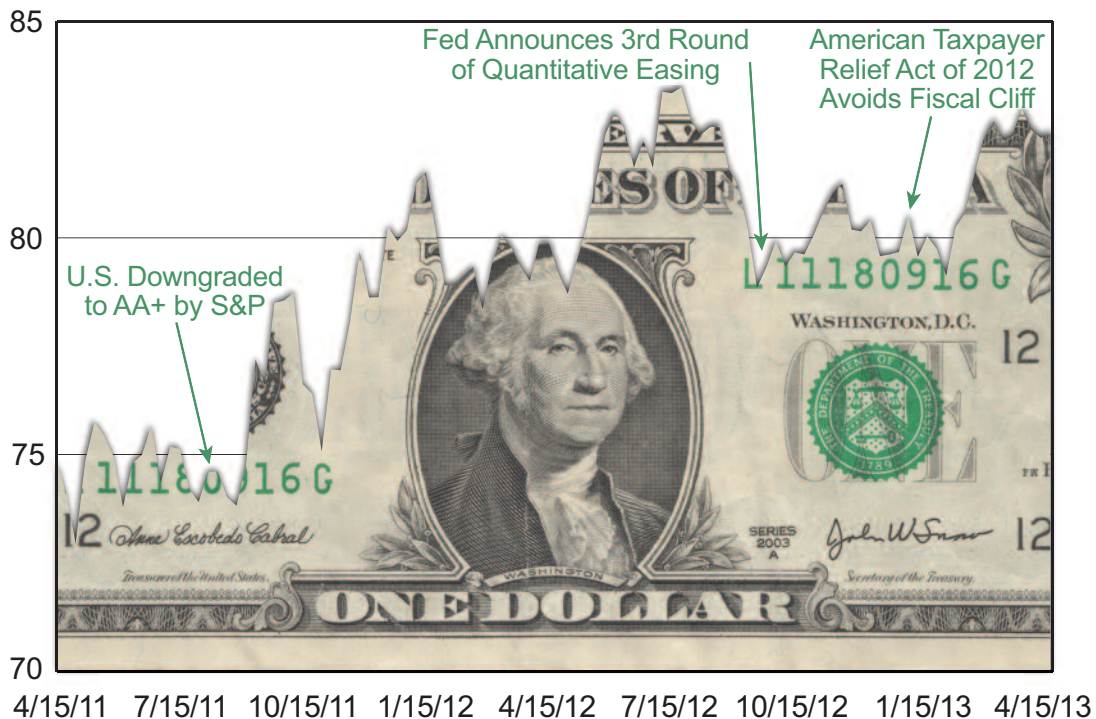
85

80

75

70

Fed Announces 3rd Round of Quantitative Easing

American Taxpayer Relief Act of 2012 Avoids Fiscal Cliff

U.S. Downgraded to AA+ by S&P

L11180916G

WASHINGTON, D.C.

12

ES OF

11180916G

12 Anna Escobedo Cabral

Treasurer of the United States.

WASHINGTON

SERIES 2003 A

John W Snow

Secretary of the Treasury.

12

THE DEPARTMENT OF THE TREASURY 1789

ONE DOLLAR

4/15/11 7/15/11 10/15/11 1/15/12 4/15/12 7/15/12 10/15/12 1/15/13 4/15/13